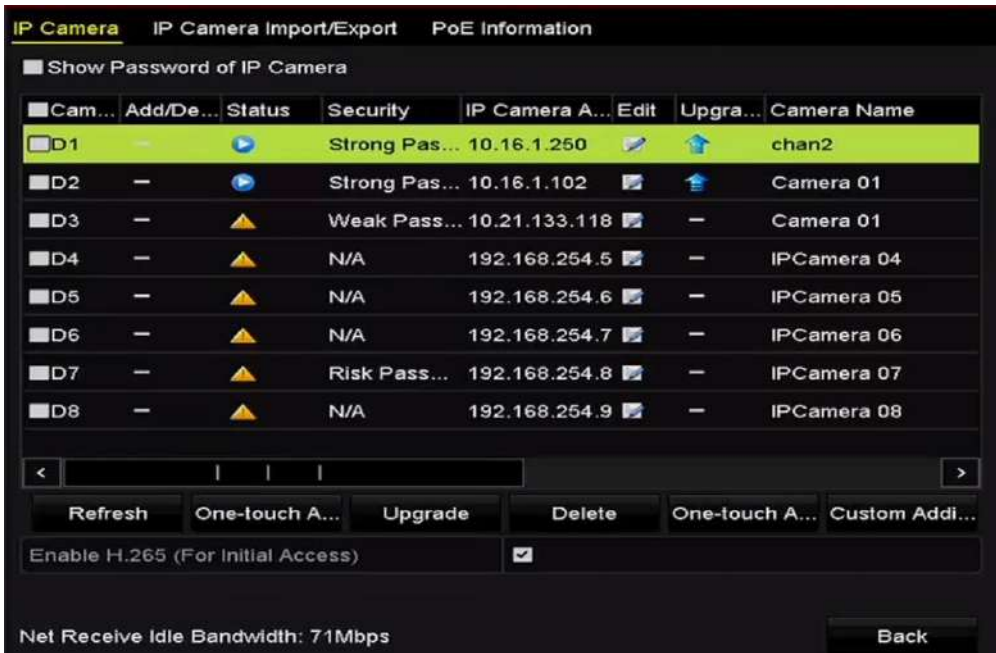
IP Camera IP Camera Import/Export PoE Information

Show Password of IP Camera

| Cam... | Add/De... | Status | Security | IP Camera A... | Edit | Upgra... | Camera Name |
|---|---|---|---|---|---|---|---|
| D1 | – | | Strong Pas... | 10.16.1.250 | | | chan2 |
| D2 | – | | Strong Pas... | 10.16.1.102 | | | Camera 01 |
| D3 | – | | Weak Pass... | 10.21.133.118 | | – | Camera 01 |
| D4 | – | | N/A | 192.168.254.5 | | – | IPCamera 04 |
| D5 | – | | N/A | 192.168.254.6 | | – | IPCamera 05 |
| D6 | – | | N/A | 192.168.254.7 | | – | IPCamera 06 |
| D7 | – | | Risk Pass... | 192.168.254.8 | | – | IPCamera 07 |
| D8 | – | | N/A | 192.168.254.9 | | – | IPCamera 08 |

Refresh One-touch A... Upgrade Delete One-touch A... Custom Addi...

Enable H.265 (For Initial Access)

Net Receive Idle Bandwidth: 71Mbps

Back